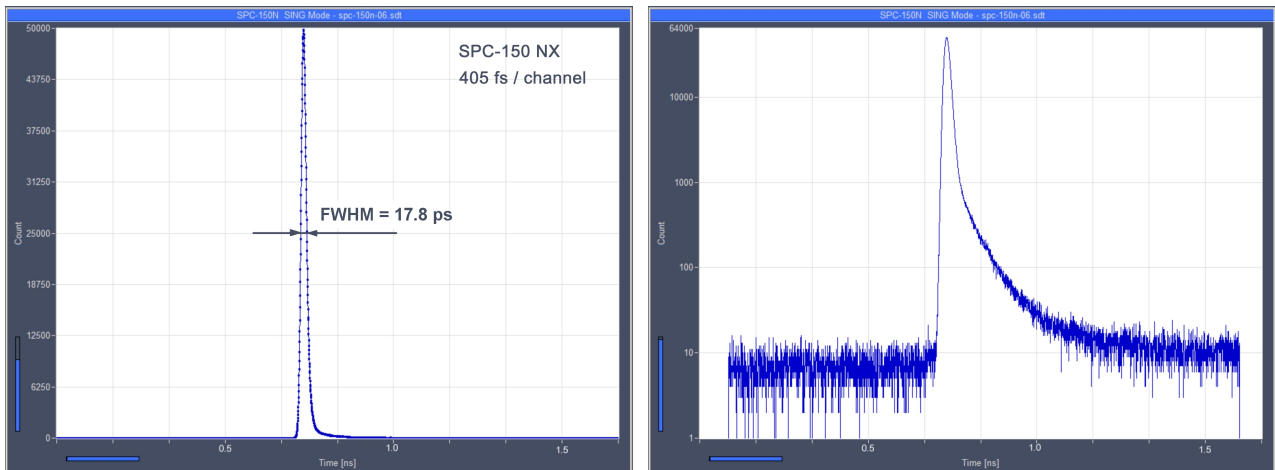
SPC-150N SING Mode - spc-150n-06.sdt

50000
43750
37500
31250
25000
18750
12500
6250
0

Count

SPC-150 NX
405 fs / channel

FWHM = 17.8 ps

0.5
1.0
1.5
Time [ns]

SPC-150N SING Mode - spc-150n-06.sdt

64000
10000
1000
100
10
1

Count

0.5
1.0
1.5
Time [ns]